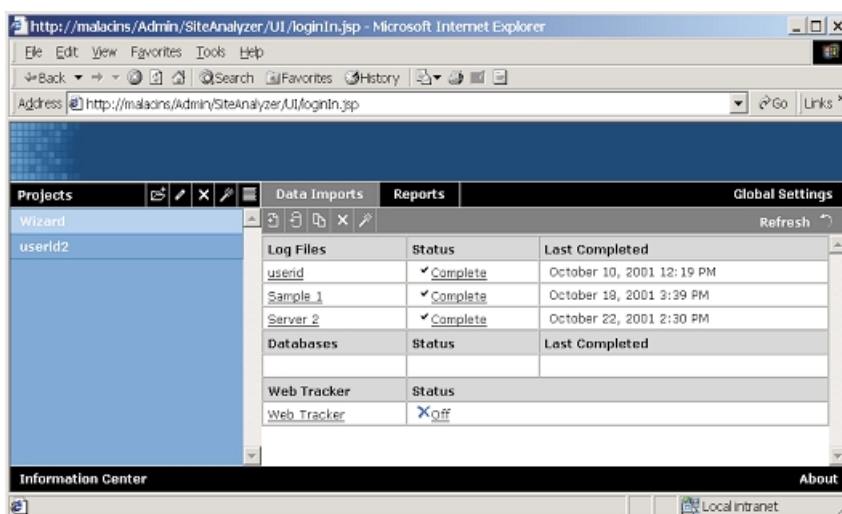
http://malacins/Admin/SiteAnalyzer/UI/loginIn.jsp - Microsoft Internet Explorer

File Edit View Favorites Tools Help

Back Search Favorites History

Address http://malacins/Admin/SiteAnalyzer/UI/loginIn.jsp Go Links

Projects

Wizard

userid2

Data Imports Reports Global Settings

Refresh

| Log Files | Status | Last Completed |
|---|---|---|
| userid | Complete | October 10, 2001 12:19 PM |
| Sample 1 | Complete | October 18, 2001 3:39 PM |
| Server 2 | Complete | October 22, 2001 2:30 PM |
| Databases | Status | Last Completed |
| | | |
| Web Tracker | Status | |
| Web Tracker | Off | |

Information Center About

Local intranet